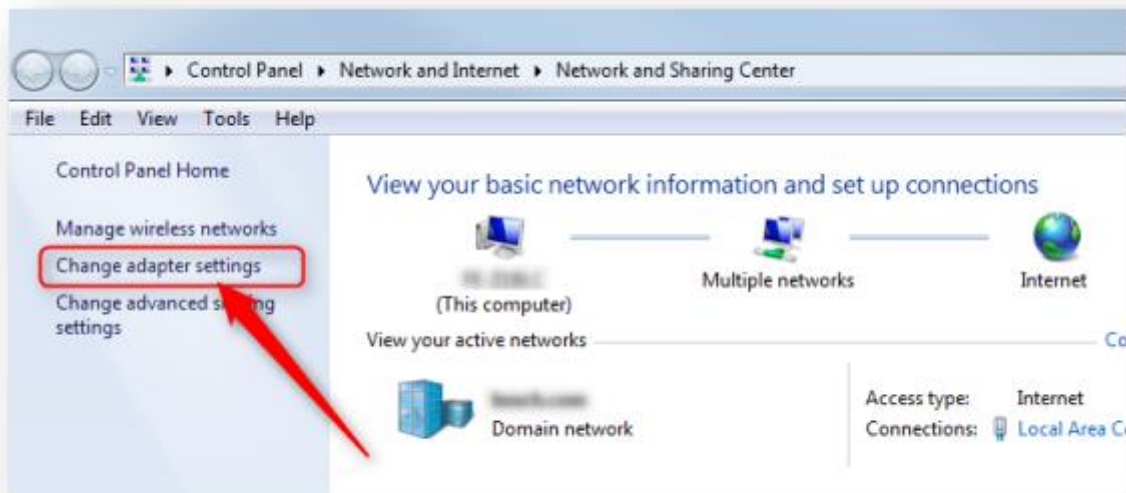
Control Panel ▸ Network and Internet ▸ Network and Sharing Center

File Edit View Tools Help

Control Panel Home

Manage wireless networks

Change adapter settings

Change advanced s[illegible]ng settings

View your basic network information and set up connections

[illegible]
(This computer)

Multiple networks

Internet

View your active networks

Co

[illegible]
Domain network

Access type: Internet
Connections: Local Area C